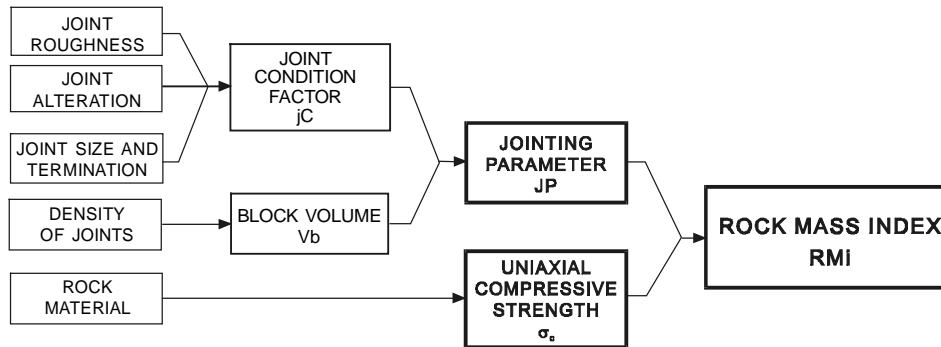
JOINT ROUGHNESS

JOINT ALTERATION

JOINT SIZE AND TERMINATION

JOINT CONDITION FACTOR jC

DENSITY OF JOINTS

BLOCK VOLUME Vb

JOINTING PARAMETER JP

ROCK MATERIAL

UNIAXIAL COMPRESSIVE STRENGTH $\sigma_c$

ROCK MASS INDEX RMi